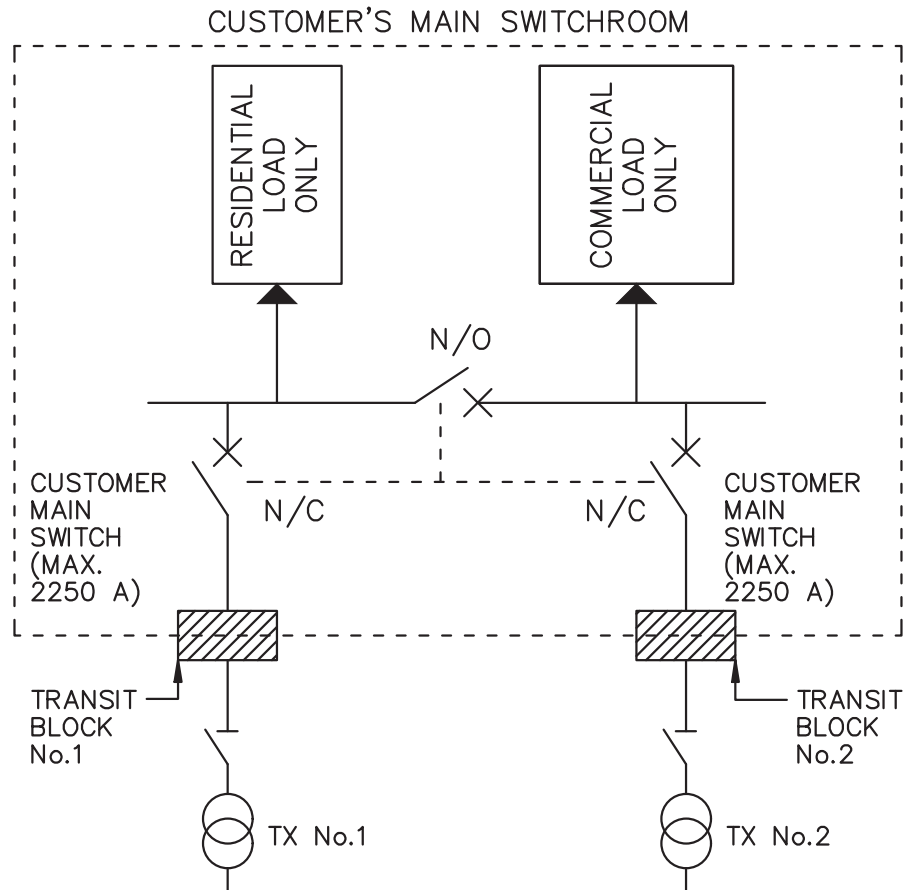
CUSTOMER'S MAIN SWITCHROOM

RESIDENTIAL LOAD ONLY

COMMERCIAL LOAD ONLY

N/O

CUSTOMER MAIN SWITCH (MAX. 2250 A)

N/C

N/C

CUSTOMER MAIN SWITCH (MAX. 2250 A)

TRANSIT BLOCK No.1

TRANSIT BLOCK No.2

TX No.1

TX No.2